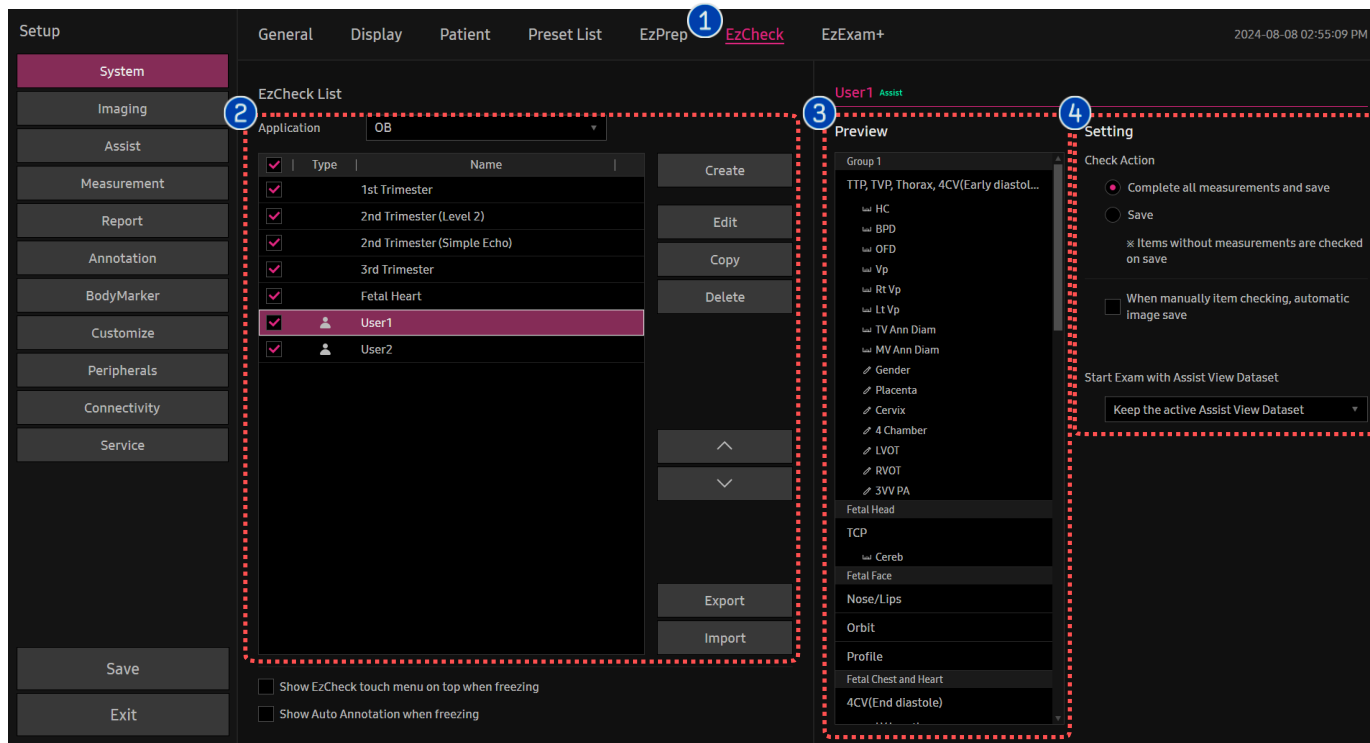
Setup

System
Imaging
Assist
Measurement
Report
Annotation
BodyMarker
Customize
Peripherals
Connectivity
Service

Save
Exit

General Display Patient Preset List EzPrep 1 EzCheck EzExam+

2024-08-08 02:55:09 PM

EzCheck List

2

Application OB

| ✓ | Type | Name |
|---|---|---|
| ✓ | | 1st Trimester |
| ✓ | | 2nd Trimester (Level 2) |
| ✓ | | 2nd Trimester (Simple Echo) |
| ✓ | | 3rd Trimester |
| ✓ | | Fetal Heart |
| ✓ | | User1 |
| ✓ | | User2 |

Create
Edit
Copy
Delete
Export
Import

Show EzCheck touch menu on top when freezing
Show Auto Annotation when freezing

User1 Assist

3

Preview

Group 1
TTP, TVP, Thorax, 4CV(Early diastol...
HC
BPD
OFD
Vp
Rt Vp
Lt Vp
TV Ann Diam
MV Ann Diam
Gender
Placenta
Cervix
4 Chamber
LVOT
RVOT
3VV PA
Fetal Head
TCP
Cereb
Fetal Face
Nose/Lips
Orbit
Profile
Fetal Chest and Heart
4CV(End diastole)

4

Setting

Check Action
Complete all measurements and save
Save
※ Items without measurements are checked on save

When manually item checking, automatic image save

Start Exam with Assist View Dataset
Keep the active Assist View Dataset